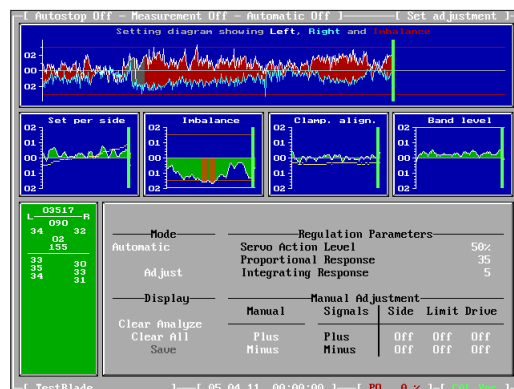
[ Autostop Off – Measurement Off – Automatic Off ] [ Set adjustment ]

Setting diagram showing Left, Right and Imbalance

02
00
02

Set per side
02
01
00
01
02

Imbalance
02
01
00
01
02

Clamp. align.
02
01
00
01
02

Band level
02
01
00
01
02

L 03517 R
090
34 32
02
155
33 30
35 33
34 31

Mode
Automatic

Adjust

Regulation Parameters
Servo Action Level 50%
Proportional Response 35
Integrating Response 5

Display
Clear Analyze
Clear All
Save

Manual Adjustment
| Manual | Signals | Side | Limit | Drive |
|---|---|---|---|---|
| Plus | Plus | Off | Off | Off |
| Minus | Minus | Off | Off | Off |

[ TestBlade ] [ 05.04.11 00:00:00 ] [ PO 0 % ] [ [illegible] ]